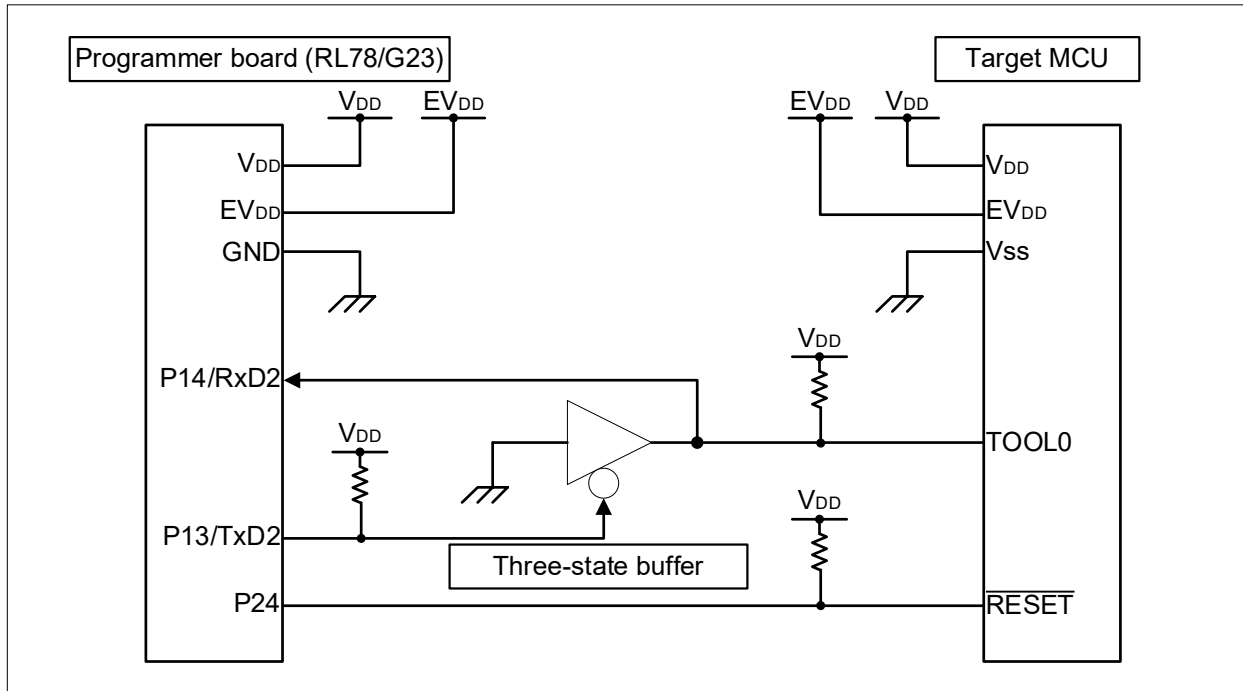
Programmer board (RL78/G23)

Target MCU

$V_{DD}$ $EV_{DD}$

$EV_{DD}$ $V_{DD}$

$V_{DD}$

$EV_{DD}$

GND

$V_{DD}$

$EV_{DD}$

Vss

$V_{DD}$

P14/RxD2

$V_{DD}$

TOOL0

$V_{DD}$

P13/TxD2

Three-state buffer

P24

$\overline{RESET}$